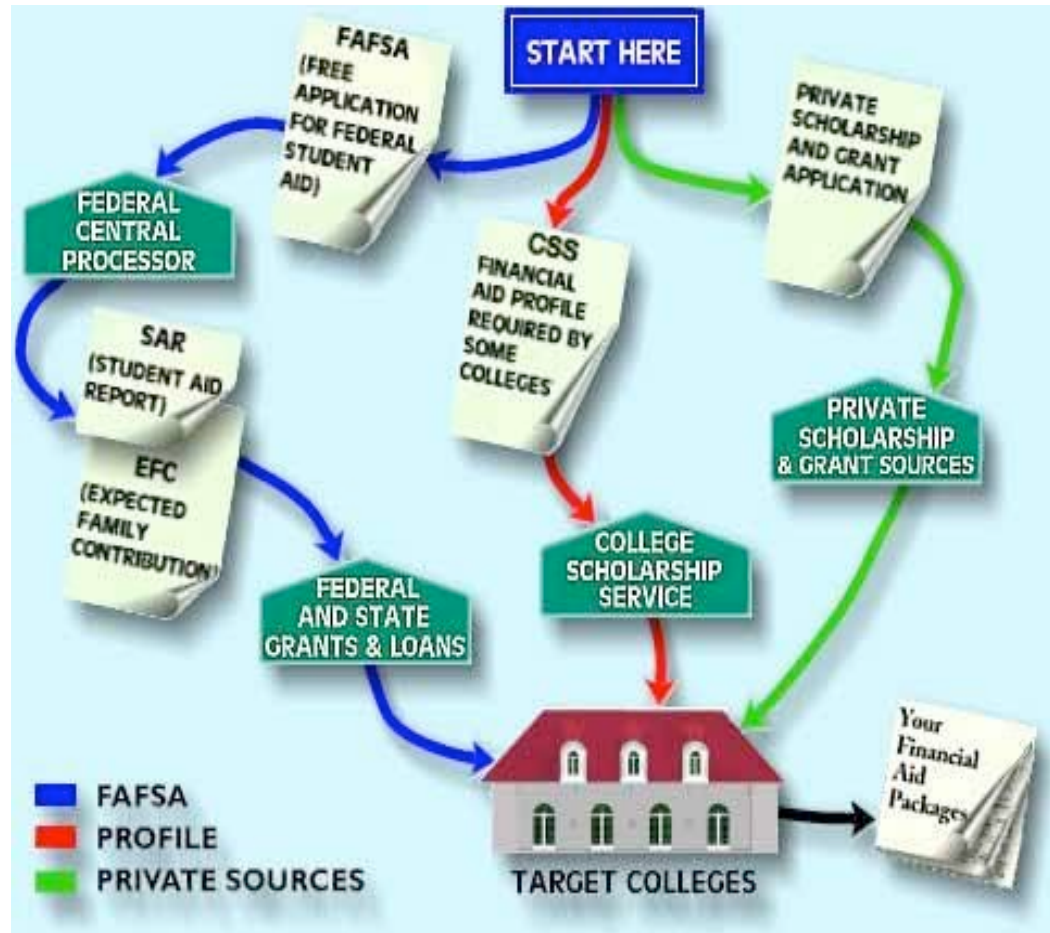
START HERE

FAFSA (FREE APPLICATION FOR FEDERAL STUDENT AID)

FEDERAL CENTRAL PROCESSOR

SAR (STUDENT AID REPORT)

EFC (EXPECTED FAMILY CONTRIBUTION)

FEDERAL AND STATE GRANTS & LOANS

CSS FINANCIAL AID PROFILE REQUIRED BY SOME COLLEGES

COLLEGE SCHOLARSHIP SERVICE

PRIVATE SCHOLARSHIP AND GRANT APPLICATION

PRIVATE SCHOLARSHIP & GRANT SOURCES

TARGET COLLEGES

Your Financial Aid Packages

FAFSA
PROFILE
PRIVATE SOURCES